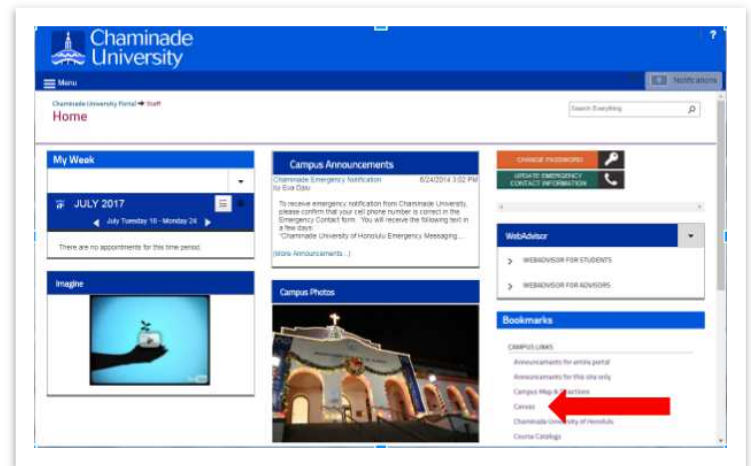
Chaminade University

?

Menu

Notifications

Chaminade University Portal → Staff

Home

Search Everything

My Week

JULY 2017

July Tuesday 18 - Monday 24

There are no appointments for this time period.

Imagine

Campus Announcements

Chaminade Emergency Notification by Eva Dasu

8/24/2014 3:02 PM

To receive emergency notification from Chaminade University, please confirm that your cell phone number is correct in the Emergency Contact form. You will receive the following text in a few days: "Chaminade University of Honolulu Emergency Messaging...

(More Announcements...)

Campus Photos

CHANGE PASSWORD

UPDATE EMERGENCY CONTACT INFORMATION

WebAdvisor

WEBADVISOR FOR STUDENTS

WEBADVISOR FOR ADVISORS

Bookmarks

CAMPUS LINKS

Announcements for entire portal

Announcements for this site only

Campus Map & Directions

Canvas

Chaminade University of Honolulu

Course Catalog